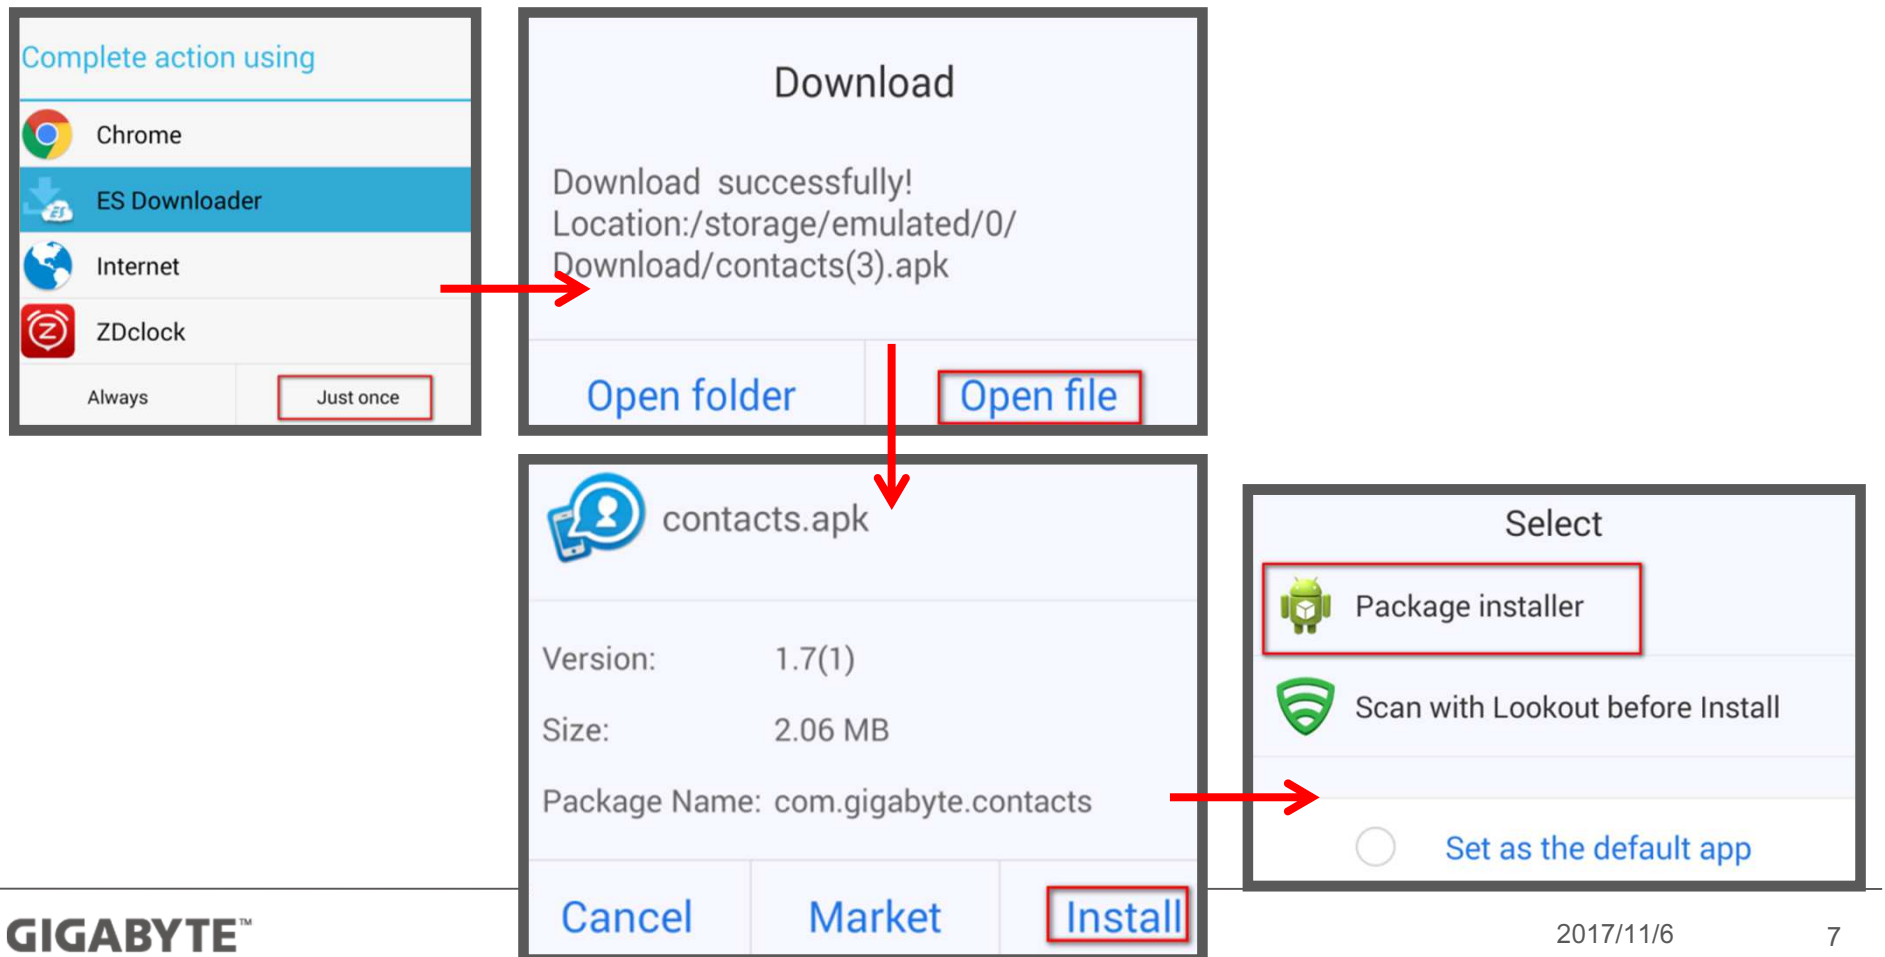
Complete action using

Chrome

ES Downloader

Internet

ZDclock

Always

Just once

Download

Download successfully!
Location:/storage/emulated/0/Download/contacts(3).apk

Open folder

Open file

contacts.apk

| Version: | 1.7(1) |
|---|---|
| Size: | 2.06 MB |
| Package Name: | com.gigabyte.contacts |

Cancel

Market

Install

Select

Package installer

Scan with Lookout before Install

Set as the default app

GIGABYTE™

2017/11/6

7